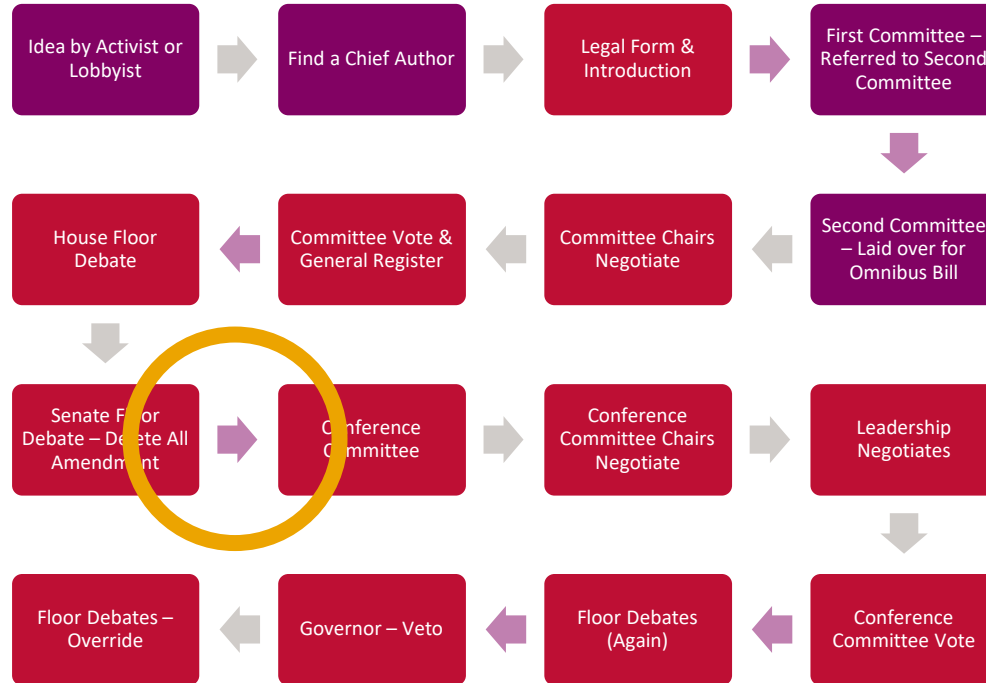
Idea by Activist or Lobbyist

Find a Chief Author

Legal Form & Introduction

First Committee – Referred to Second Committee

Second Committee – Laid over for Omnibus Bill

Committee Chairs Negotiate

Committee Vote & General Register

House Floor Debate

Senate F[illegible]or Debate – De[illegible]te All Amendm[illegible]nt

C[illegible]nference C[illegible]mmittee

Conference Committee Chairs Negotiate

Leadership Negotiates

Conference Committee Vote

Floor Debates (Again)

Governor – Veto

Floor Debates – Override